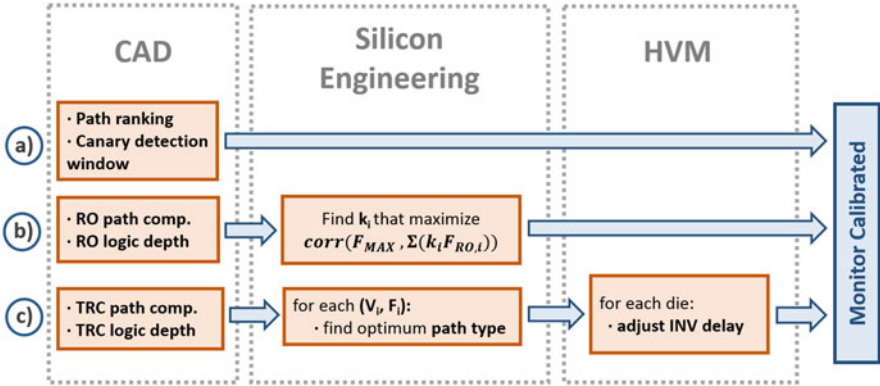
CAD

Silicon Engineering

HVM

a)

· Path ranking
· Canary detection window

b)

· RO path comp.
· RO logic depth

Find $\mathbf{k_i}$ that maximize $corr(F_{MAX}, \Sigma(k_i F_{RO,i}))$

c)

· TRC path comp.
· TRC logic depth

for each $(\mathbf{V_i}, \mathbf{F_i})$:
· find optimum **path type**

for each die:
· **adjust INV delay**

Monitor Calibrated